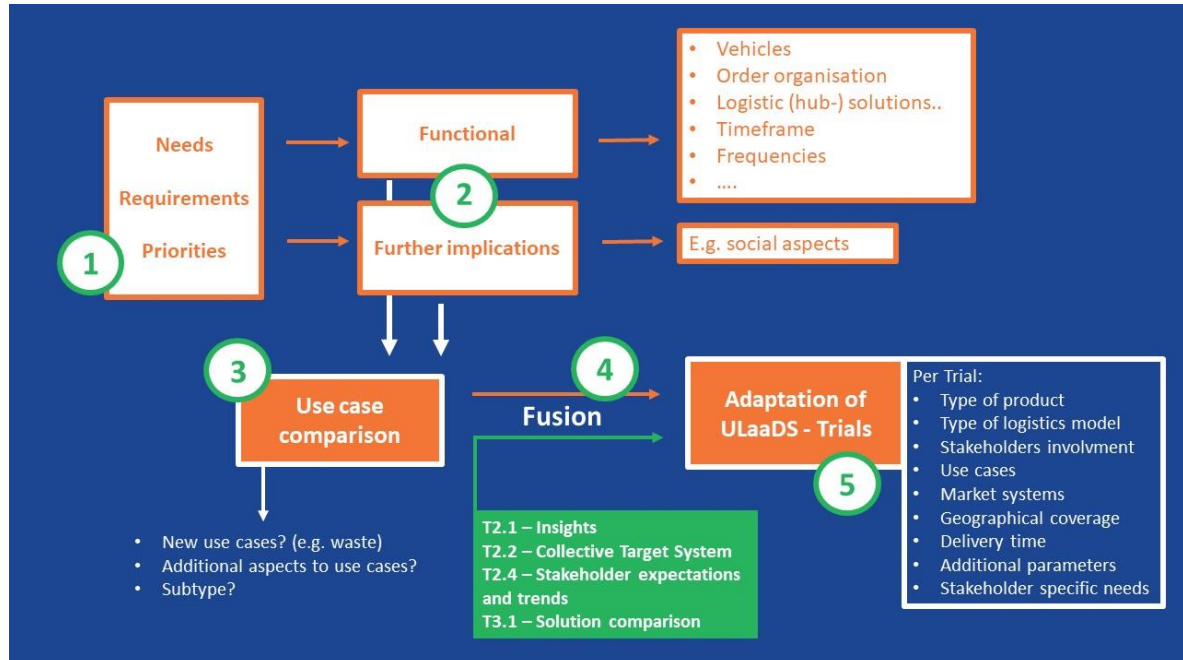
Needs
Requirements
Priorities
1

Functional
2
Further implications

- Vehicles
- Order organisation
- Logistic (hub-) solutions..
- Timeframe
- Frequencies
- ....

E.g. social aspects

3
Use case comparison

4
Fusion

Adaptation of ULaaDS - Trials
5

Per Trial:
- Type of product
- Type of logistics model
- Stakeholders involvment
- Use cases
- Market systems
- Geographical coverage
- Delivery time
- Additional parameters
- Stakeholder specific needs

- New use cases? (e.g. waste)
- Additional aspects to use cases?
- Subtype?

T2.1 – Insights
T2.2 – Collective Target System
T2.4 – Stakeholder expectations and trends
T3.1 – Solution comparison